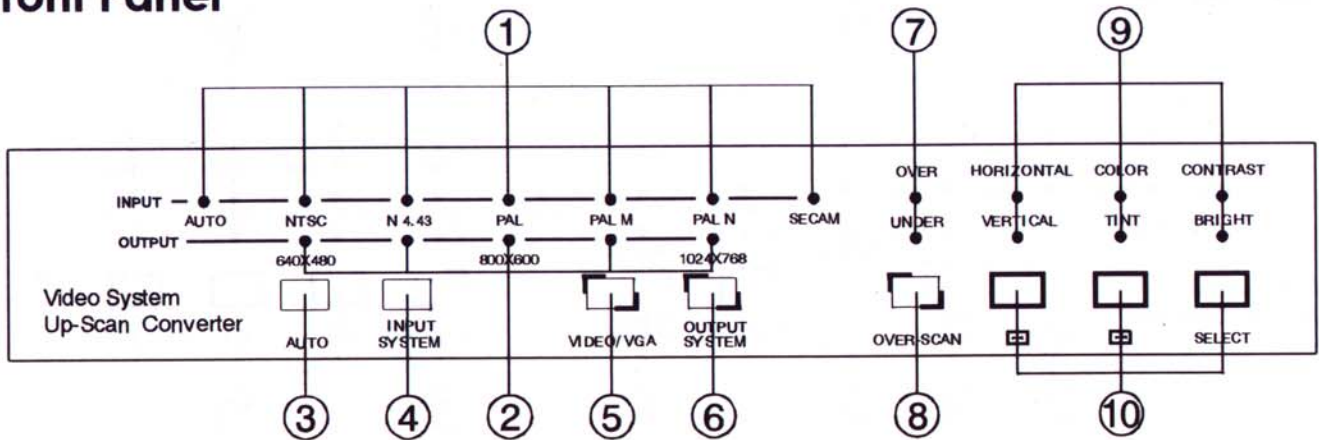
ront Panel

①

⑦

⑨

INPUT AUTO NTSC N 4.43 PAL PAL M PAL N SECAM

OUTPUT 640X480 800X600 1024X768

OVER UNDER

HORIZONTAL VERTICAL

COLOR TINT

CONTRAST BRIGHT

Video System Up-Scan Converter

AUTO

INPUT SYSTEM

VIDEO/VGA

OUTPUT SYSTEM

OVER-SCAN

SELECT

③ ④ ② ⑤ ⑥ ⑧ ⑩